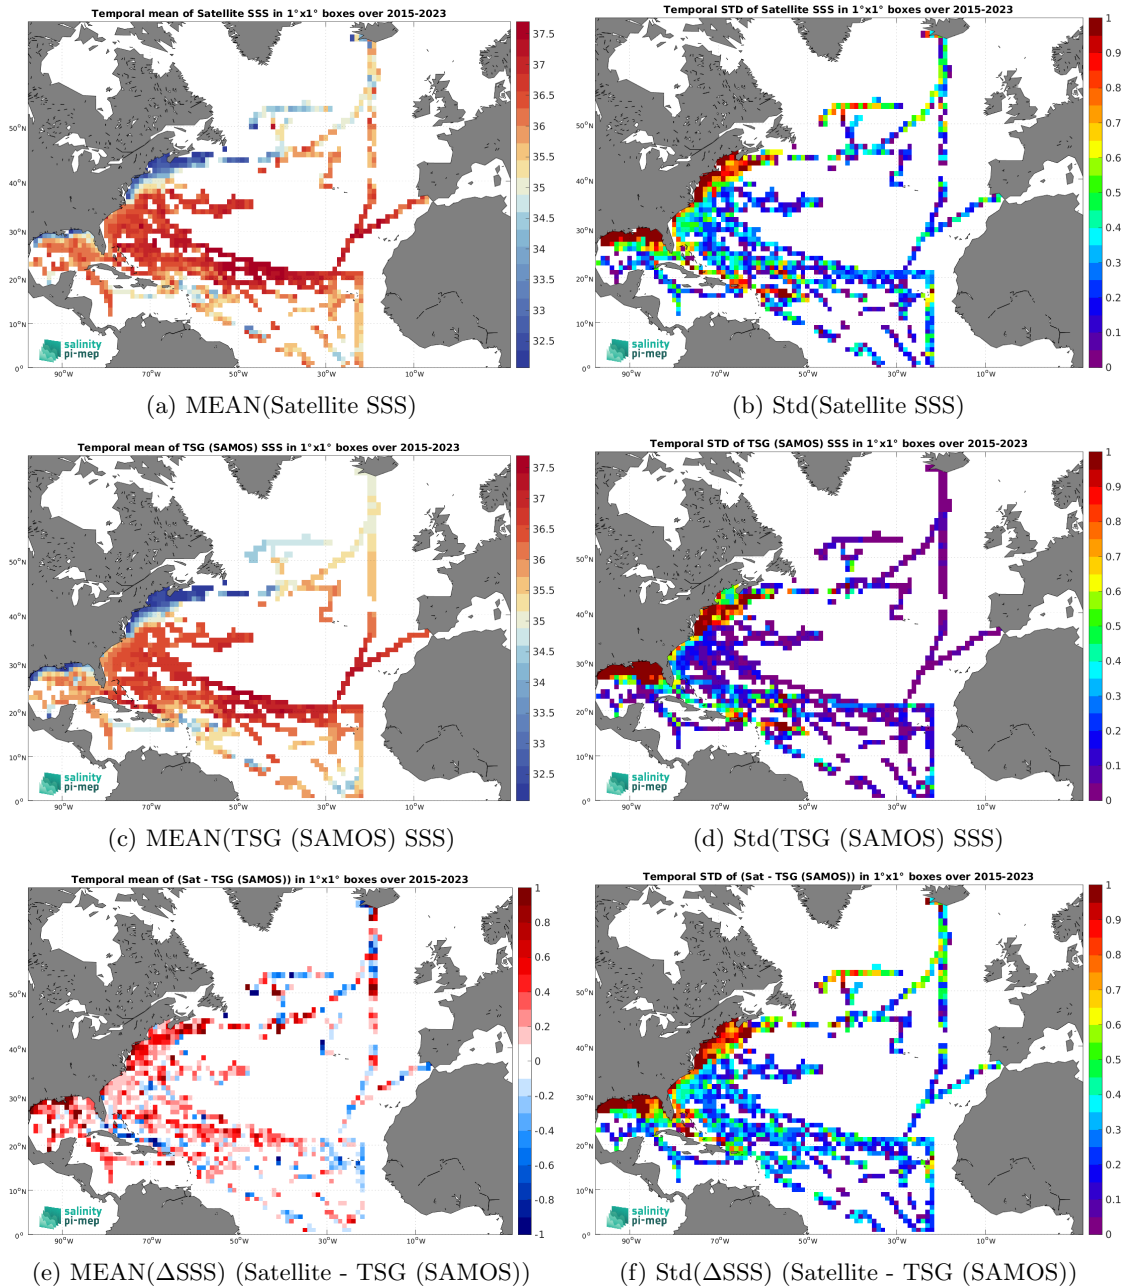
Temporal mean of Satellite SSS in 1°x1° boxes over 2015-2023

37.5
37
36.5
36
35.5
35
34.5
34
33.5
33
32.5

50°N
40°N
30°N
20°N
10°N
0°
90°W 70°W 50°W 30°W 10°W

salinity pi-mep

(a) MEAN(Satellite SSS)

Temporal STD of Satellite SSS in 1°x1° boxes over 2015-2023

1
0.9
0.8
0.7
0.6
0.5
0.4
0.3
0.2
0.1
0

50°N
40°N
30°N
20°N
10°N
0°
90°W 70°W 50°W 30°W 10°W

salinity pi-mep

(b) Std(Satellite SSS)

Temporal mean of TSG (SAMOS) SSS in 1°x1° boxes over 2015-2023

37.5
37
36.5
36
35.5
35
34.5
34
33.5
33
32.5

50°N
40°N
30°N
20°N
10°N
0°
90°W 70°W 50°W 30°W 10°W

salinity pi-mep

(c) MEAN(TSG (SAMOS) SSS)

Temporal STD of TSG (SAMOS) SSS in 1°x1° boxes over 2015-2023

1
0.9
0.8
0.7
0.6
0.5
0.4
0.3
0.2
0.1
0

50°N
40°N
30°N
20°N
10°N
0°
90°W 70°W 50°W 30°W 10°W

salinity pi-mep

(d) Std(TSG (SAMOS) SSS)

Temporal mean of (Sat - TSG (SAMOS)) in 1°x1° boxes over 2015-2023

1
0.8
0.6
0.4
0.2
0
-0.2
-0.4
-0.6
-0.8
-1

50°N
40°N
30°N
20°N
10°N
0°
90°W 70°W 50°W 30°W 10°W

salinity pi-mep

(e) MEAN(ΔSSS) (Satellite - TSG (SAMOS))

Temporal STD of (Sat - TSG (SAMOS)) in 1°x1° boxes over 2015-2023

1
0.9
0.8
0.7
0.6
0.5
0.4
0.3
0.2
0.1
0

50°N
40°N
30°N
20°N
10°N
0°
90°W 70°W 50°W 30°W 10°W

salinity pi-mep

(f) Std(ΔSSS) (Satellite - TSG (SAMOS))